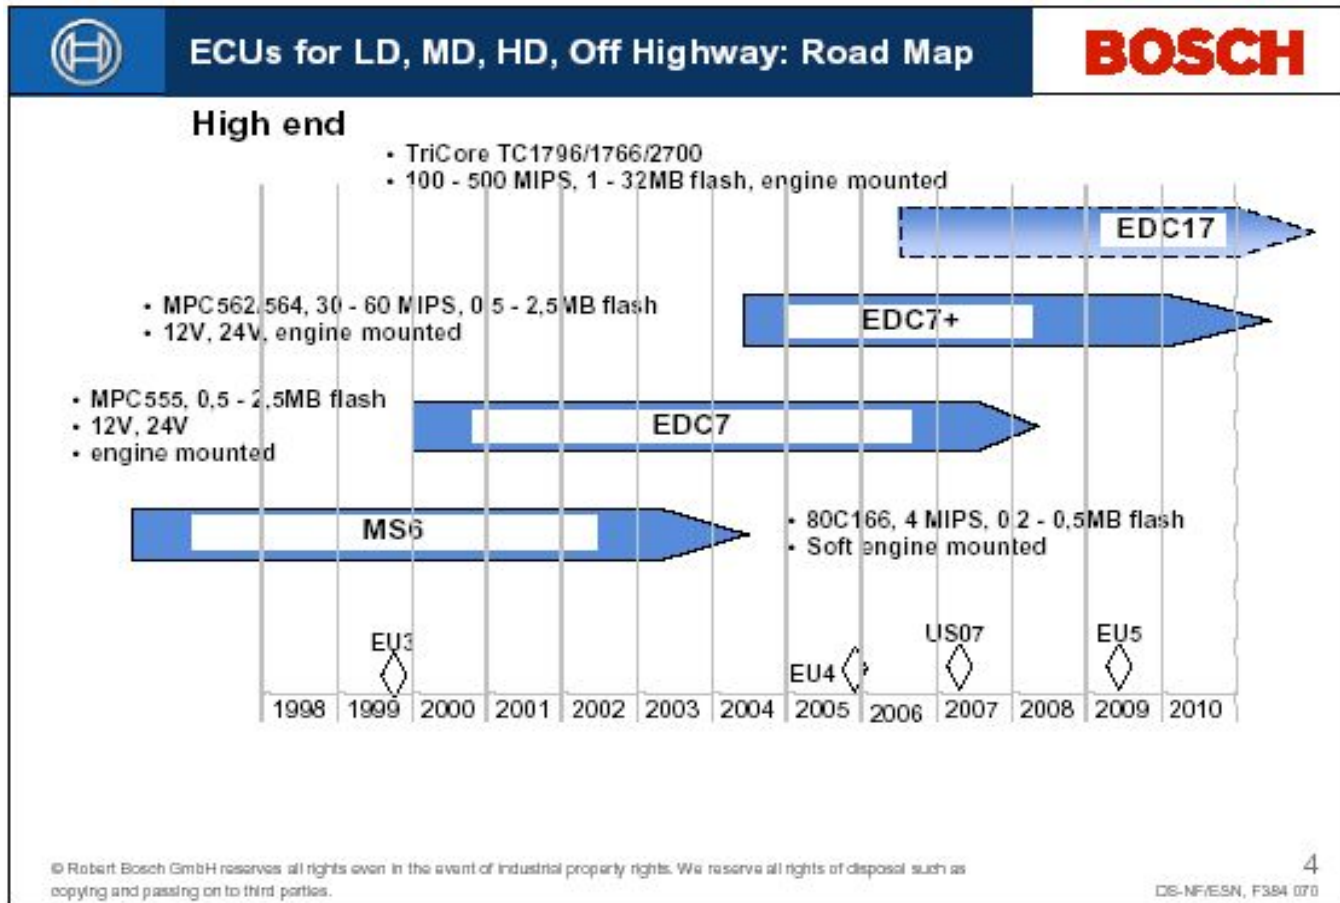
ECUs for LD, MD, HD, Off Highway: Road Map

BOSCH

High end

• TriCore TC1796/1766/2700
• 100 - 500 MIPS, 1 - 32MB flash, engine mounted

EDC17

• MPC562, 564, 30 - 60 MIPS, 0,5 - 2,5MB flash
• 12V, 24V, engine mounted

EDC7+

• MPC555, 0,5 - 2,5MB flash
• 12V, 24V
• engine mounted

EDC7

MS6

• 80C166, 4 MIPS, 0,2 - 0,5MB flash
• Soft engine mounted

EU3

EU4

US07

EU5

| 1998 | 1999 | 2000 | 2001 | 2002 | 2003 | 2004 | 2005 | 2006 | 2007 | 2008 | 2009 | 2010 |
|---|---|---|---|---|---|---|---|---|---|---|---|---|

© Robert Bosch GmbH reserves all rights even in the event of industrial property rights. We reserve all rights of disposal such as copying and passing on to third parties.

4
DS-NF/ESN, F384 070